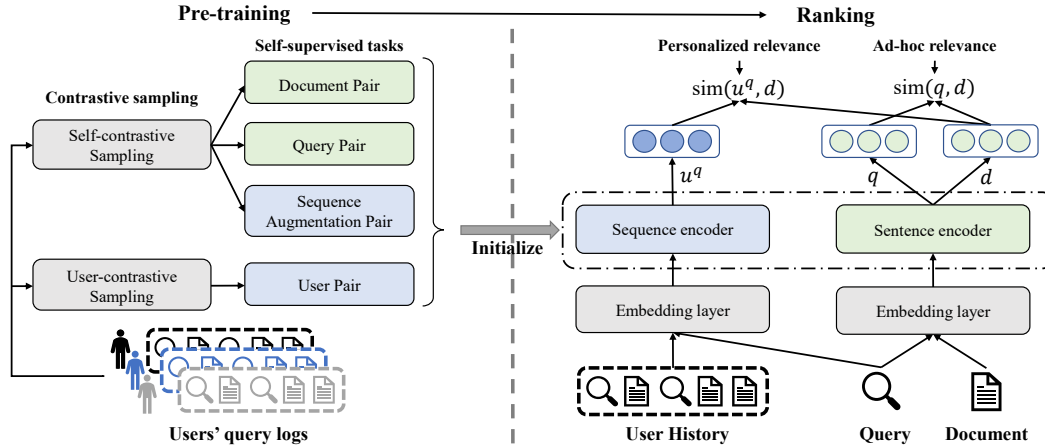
Pre-training

Ranking

Self-supervised tasks

Contrastive sampling

Self-contrastive Sampling

Document Pair

Query Pair

Sequence Augmentation Pair

User-contrastive Sampling

User Pair

Users' query logs

Initialize

Personalized relevance

Ad-hoc relevance

$\text{sim}(u^q, d)$

$\text{sim}(q, d)$

$u^q$

$q$

$d$

Sequence encoder

Sentence encoder

Embedding layer

Embedding layer

User History

Query

Document